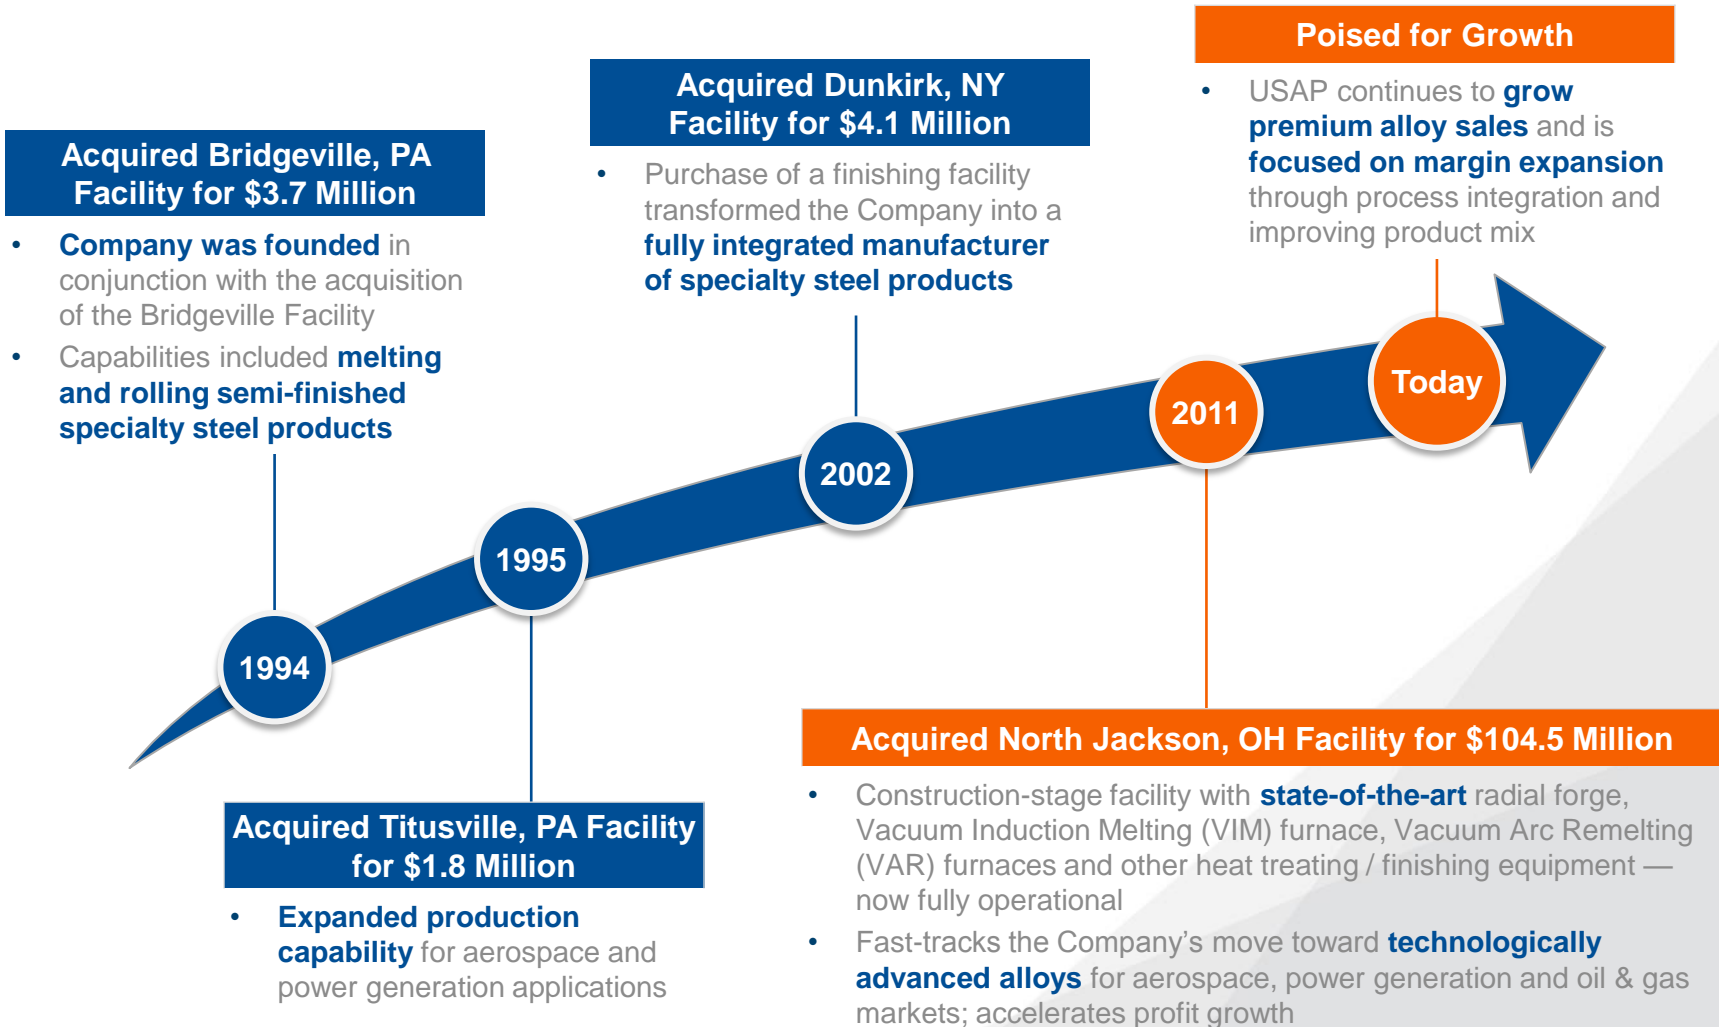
Acquired Bridgeville, PA Facility for \$3.7 Million

• Company was founded in conjunction with the acquisition of the Bridgeville Facility
• Capabilities included melting and rolling semi-finished specialty steel products

Acquired Dunkirk, NY Facility for \$4.1 Million

• Purchase of a finishing facility transformed the Company into a fully integrated manufacturer of specialty steel products

Poised for Growth

• USAP continues to grow premium alloy sales and is focused on margin expansion through process integration and improving product mix

1994

1995

2002

2011

Today

Acquired Titusville, PA Facility for \$1.8 Million

• Expanded production capability for aerospace and power generation applications

Acquired North Jackson, OH Facility for \$104.5 Million

• Construction-stage facility with state-of-the-art radial forge, Vacuum Induction Melting (VIM) furnace, Vacuum Arc Remelting (VAR) furnaces and other heat treating / finishing equipment — now fully operational
• Fast-tracks the Company’s move toward technologically advanced alloys for aerospace, power generation and oil & gas markets; accelerates profit growth